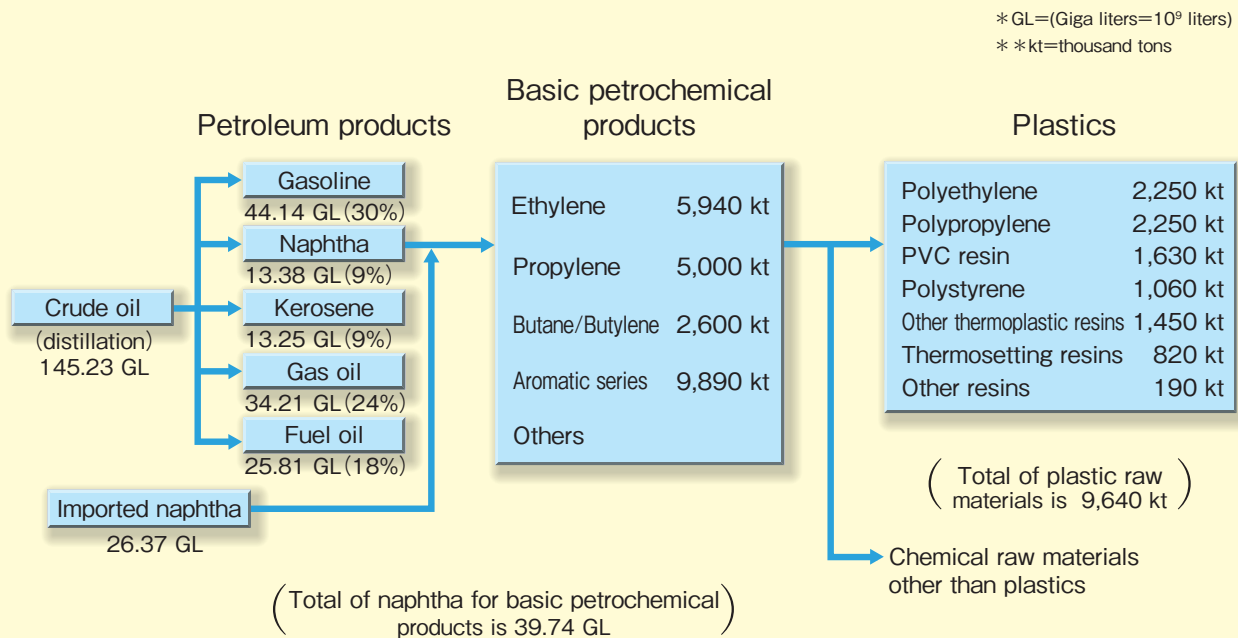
＊GL=(Giga liters=$10^9$ liters)
＊＊kt=thousand tons

Petroleum products

Basic petrochemical products

Plastics

Crude oil
(distillation)
145.23 GL

Gasoline
44.14 GL(30%)

Naphtha
13.38 GL(9%)

Kerosene
13.25 GL(9%)

Gas oil
34.21 GL(24%)

Fuel oil
25.81 GL(18%)

Imported naphtha
26.37 GL

| | |
|---|---|
| Ethylene | 5,940 kt |
| Propylene | 5,000 kt |
| Butane/Butylene | 2,600 kt |
| Aromatic series | 9,890 kt |
| Others | |

| | |
|---|---|
| Polyethylene | 2,250 kt |
| Polypropylene | 2,250 kt |
| PVC resin | 1,630 kt |
| Polystyrene | 1,060 kt |
| Other thermoplastic resins | 1,450 kt |
| Thermosetting resins | 820 kt |
| Other resins | 190 kt |

(Total of plastic raw materials is 9,640 kt)

Chemical raw materials other than plastics

(Total of naphtha for basic petrochemical products is 39.74 GL)